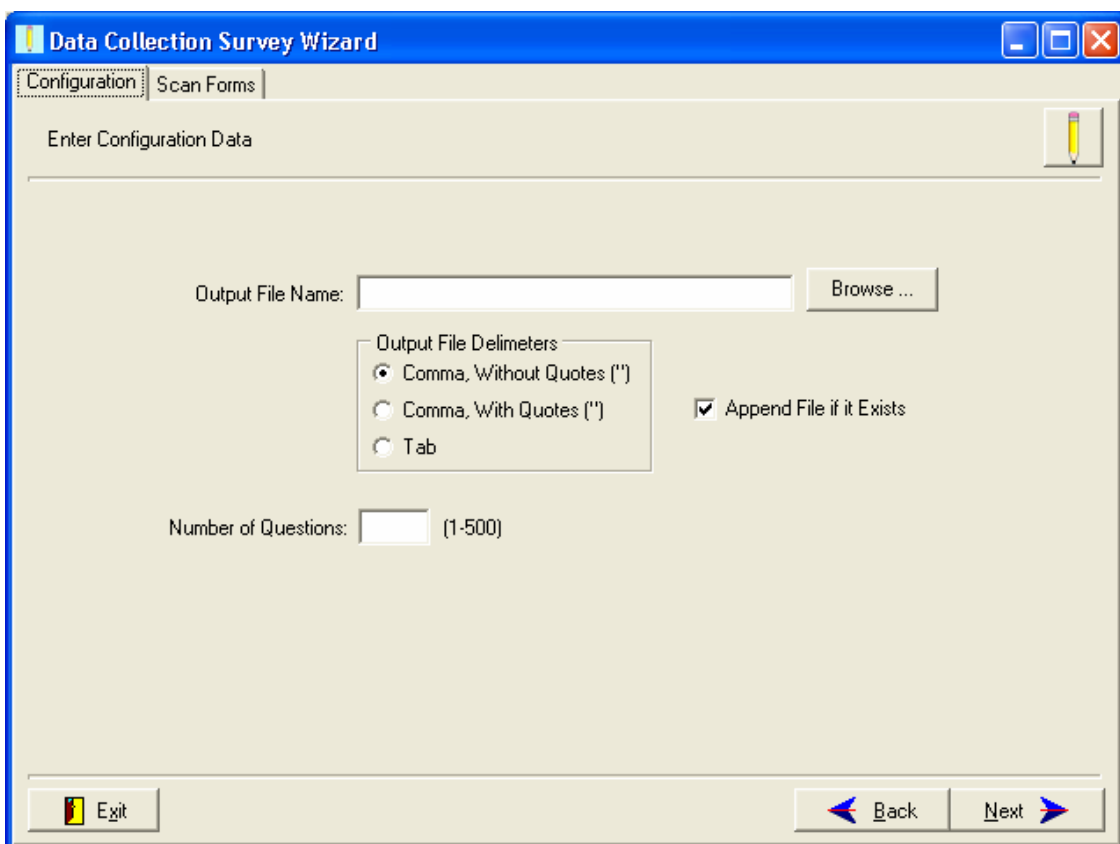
Data Collection Survey Wizard

Configuration | Scan Forms

Enter Configuration Data

Output File Name:

Browse ...

Output File Delimeters

Comma, Without Quotes ('')

Comma, With Quotes ('')

Tab

Append File if it Exists

Number of Questions: (1-500)

Exit

Back

Next